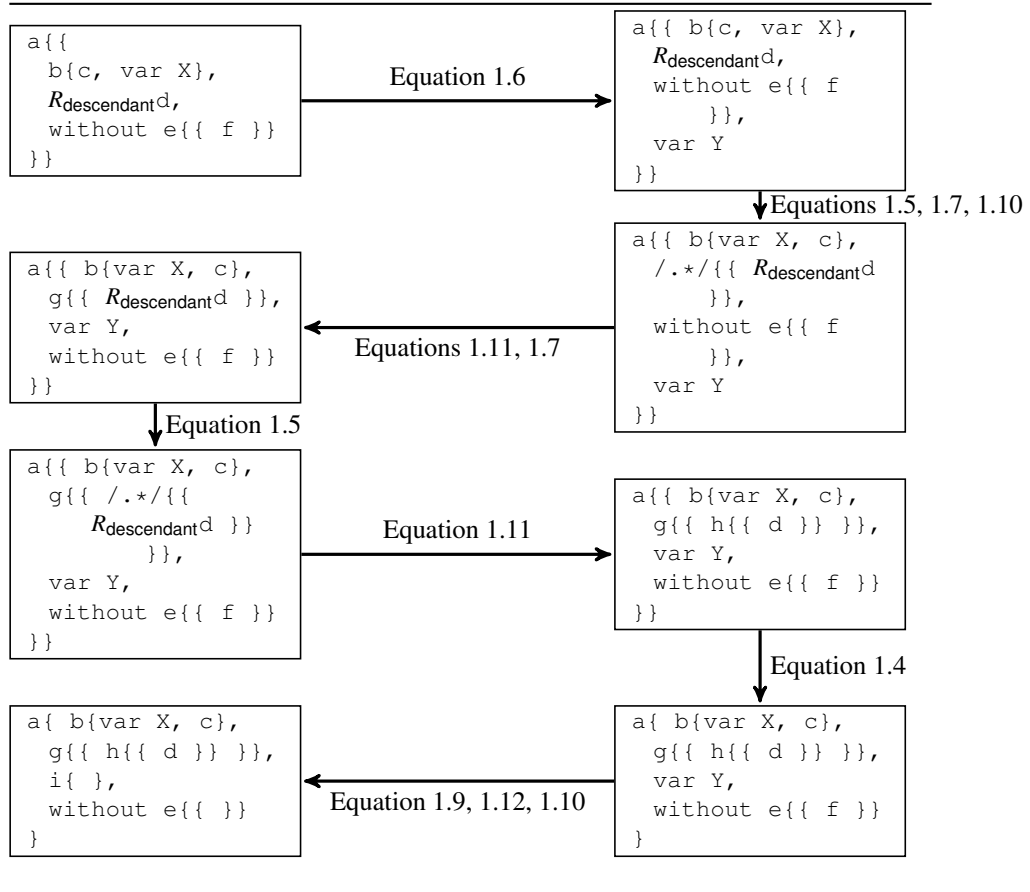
a{{
b{c, var X},
$R_{\text{descendant}}$d,
without e{{ f }}
}}

Equation 1.6

a{{ b{c, var X},
$R_{\text{descendant}}$d,
without e{{ f
}},
var Y
}}

Equations 1.5, 1.7, 1.10

a{{ b{var X, c},
/.*/{{ $R_{\text{descendant}}$d
}},
without e{{ f
}},
var Y
}}

Equations 1.11, 1.7

a{{ b{var X, c},
g{{ $R_{\text{descendant}}$d }},
var Y,
without e{{ f }}
}}

Equation 1.5

a{{ b{var X, c},
g{{ /.*/{{
$R_{\text{descendant}}$d }}
}},
var Y,
without e{{ f }}
}}

Equation 1.11

a{{ b{var X, c},
g{{ h{{ d }} }},
var Y,
without e{{ f }}
}}

Equation 1.4

a{ b{var X, c},
g{{ h{{ d }} }},
var Y,
without e{{ f }}
}

Equation 1.9, 1.12, 1.10

a{ b{var X, c},
g{{ h{{ d }} }},
i{ },
without e{{ }}
}